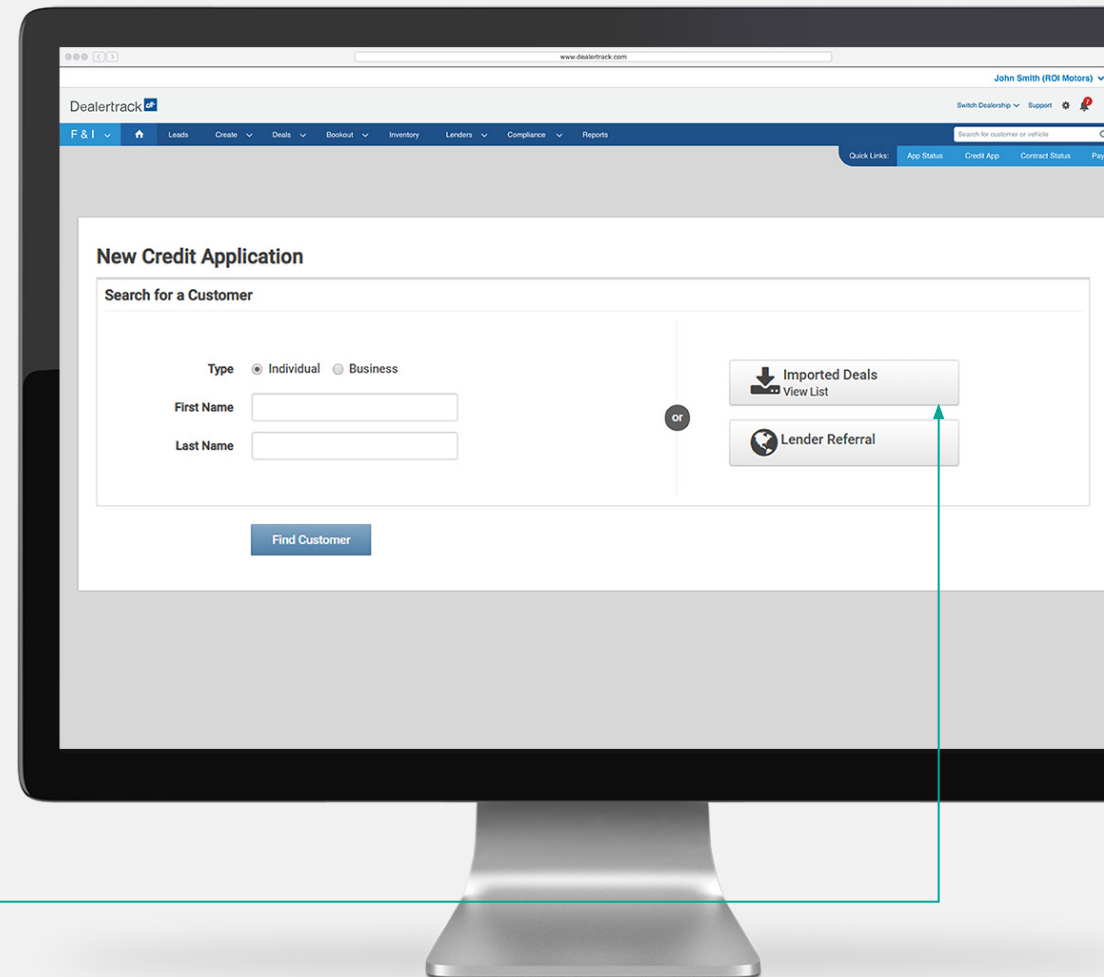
www.dealertrack.com

John Smith (ROI Motors)

Dealertrack dt

Switch Dealership Support

F & I Leads Create Deals Bookout Inventory Lenders Compliance Reports

Search for customer or vehicle

Quick Links: App Status Credit App Contract Status Pay

New Credit Application

Search for a Customer

Type Individual Business

First Name

Last Name

or

Imported Deals
View List

Lender Referral

Find Customer